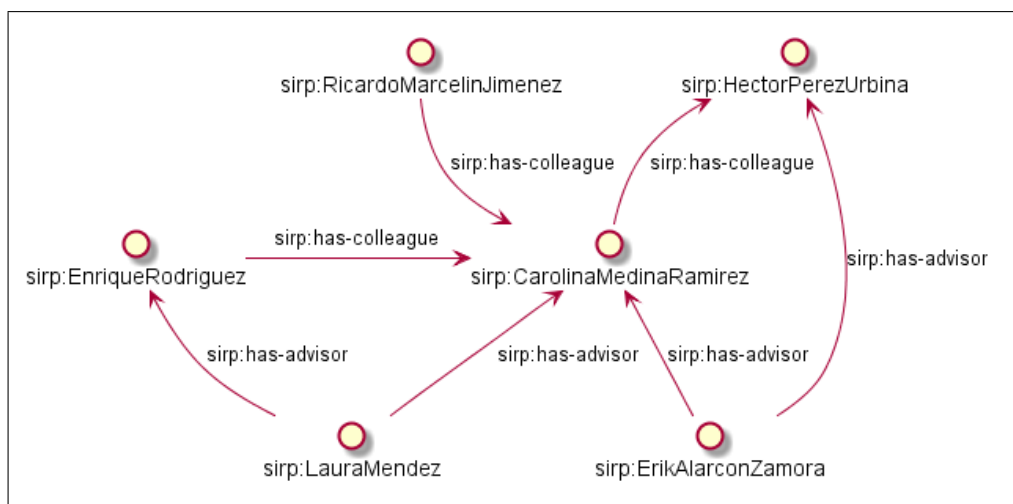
sirp:RicardoMarcelinJimenez

sirp:HectorPerezUrbina

sirp:has-colleague

sirp:has-colleague

sirp:EnriqueRodriguez

sirp:has-colleague

sirp:CarolinaMedinaRamirez

sirp:has-advisor

sirp:has-advisor

sirp:has-advisor

sirp:has-advisor

sirp:LauraMendez

sirp:ErikAlarconZamora